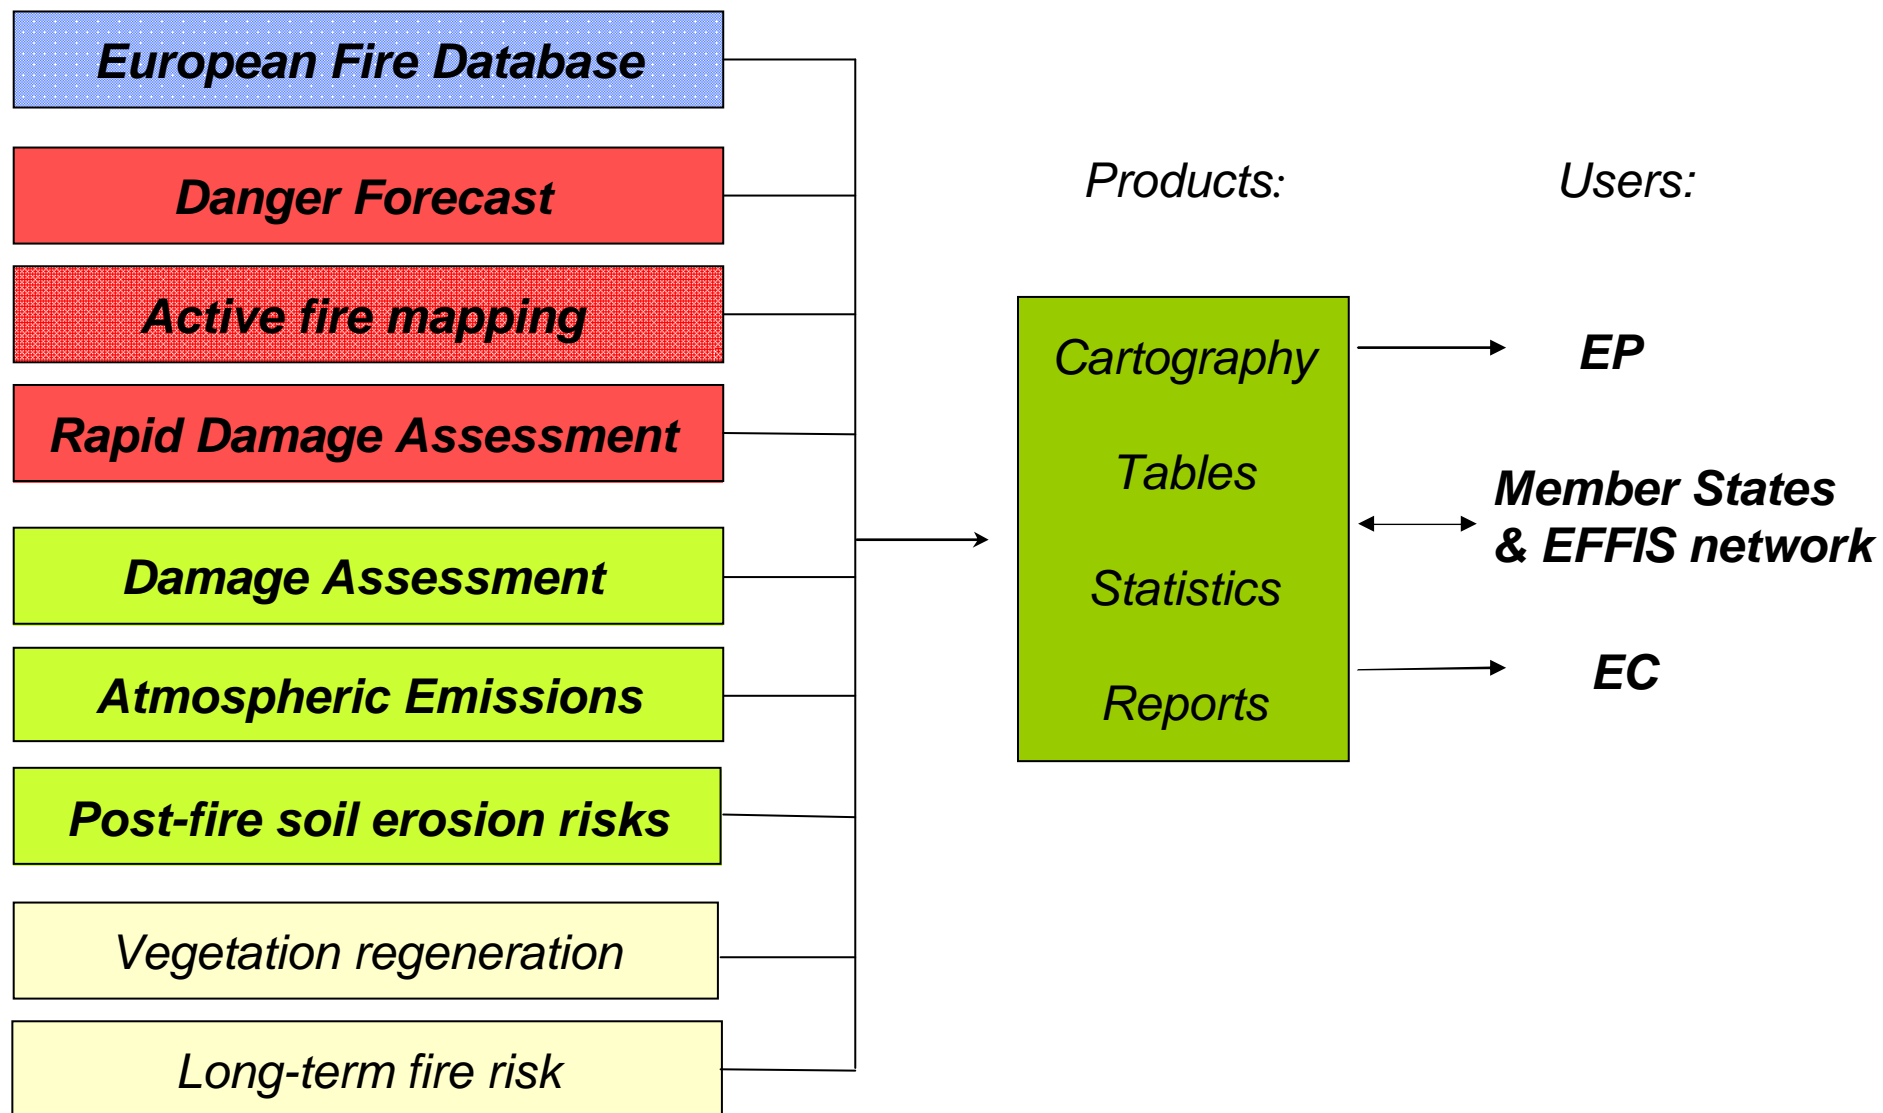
European Fire Database

Danger Forecast

Active fire mapping

Rapid Damage Assessment

Damage Assessment

Atmospheric Emissions

Post-fire soil erosion risks

Vegetation regeneration

Long-term fire risk

Products:

Users:

Cartography

Tables

Statistics

Reports

EP

Member States & EFFIS network

EC